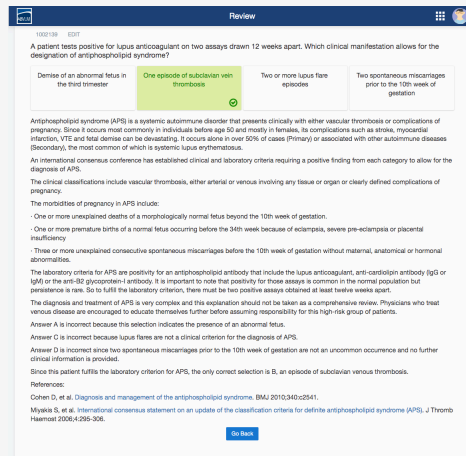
Review

1002136 EDIT

A patient tests positive for lupus anticoagulant on two assays drawn 12 weeks apart. Which clinical manifestation allows for the designation of antiphospholipid syndrome?

| Demise of an abnormal fetus in the third trimester | One episode of subclavian vein thrombosis | Two or more lupus flare episodes | Two spontaneous miscarriages prior to the 10th week of gestation |
|---|---|---|---|

Antiphospholipid syndrome (APS) is a systemic autoimmune disorder that presents clinically with either vascular thrombosis or complications of pregnancy. Since it occurs most commonly in individuals before age 50 and mostly in females, its complications such as stroke, myocardial infarction, VTE and fetal demise can be devastating. It occurs alone in over 50% of cases (Primary) or associated with other autoimmune diseases (Secondary), the most common of which is systemic lupus erythematosus.

An international consensus conference has established clinical and laboratory criteria requiring a positive finding from each category to allow for the diagnosis of APS.

The clinical classifications include vascular thrombosis, either arterial or venous involving any tissue or organ or clearly defined complications of pregnancy.

The morbidities of pregnancy in APS include:

· One or more unexplained deaths of a morphologically normal fetus beyond the 10th week of gestation.

· One or more premature births of a normal fetus occurring before the 34th week because of eclampsia, severe pre-eclampsia or placental insufficiency

· Three or more unexplained consecutive spontaneous miscarriages before the 10th week of gestation without maternal, anatomical or hormonal abnormalities.

The laboratory criteria for APS are positivity for an antiphospholipid antibody that include the lupus anticoagulant, anti-cardiolipin antibody (IgG or IgM) or the anti-B2 glycoprotein-I antibody. It is important to note that positivity for those assays is common in the normal population but persistence is rare. So to fulfill the laboratory criterion, there must be two positive assays obtained at least twelve weeks apart.

The diagnosis and treatment of APS is very complex and this explanation should not be taken as a comprehensive review. Physicians who treat venous disease are encouraged to educate themselves further before assuming responsibility for this high-risk group of patients.

Answer A is incorrect because this selection indicates the presence of an abnormal fetus.

Answer C is incorrect because lupus flares are not a clinical criterion for the diagnosis of APS.

Answer D is incorrect since two spontaneous miscarriages prior to the 10th week of gestation are not an uncommon occurrence and no further clinical information is provided.

Since this patient fulfills the laboratory criterion for APS, the only correct selection is B, an episode of subclavian venous thrombosis.

References:

Cohen D, et al. Diagnosis and management of the antiphospholipid syndrome. BMJ 2010;340:c2541.

Miyakis S, et al. International consensus statement on an update of the classification criteria for definite antiphospholipid syndrome (APS). J Thromb Haemost 2006;4:295-306.

Go Back